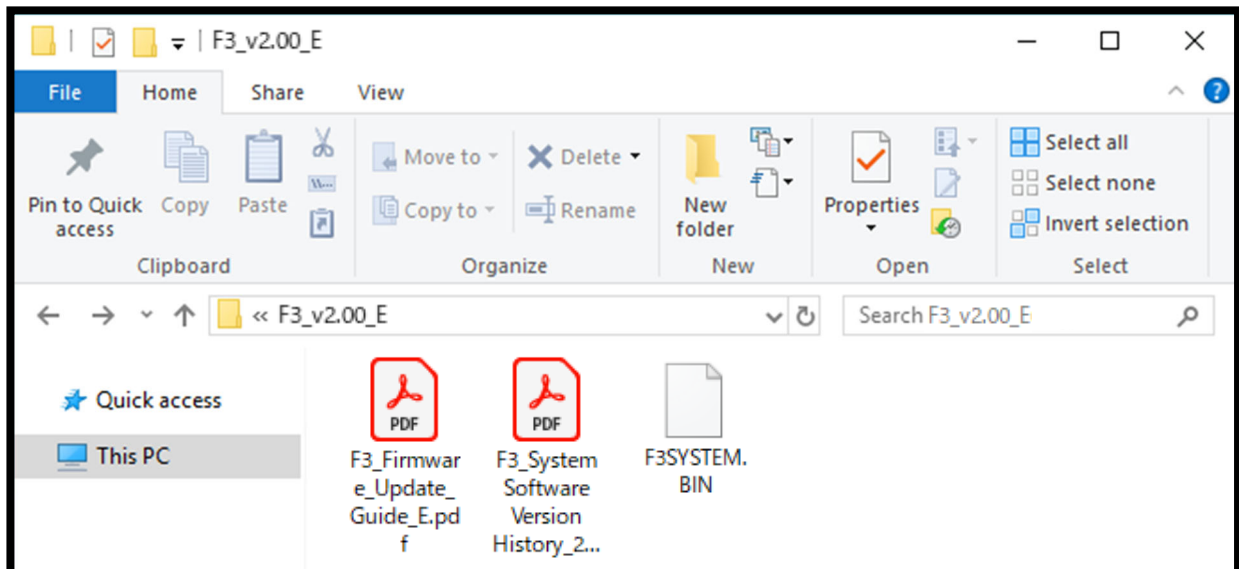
F3_v2.00_E

File Home Share View

Pin to Quick access
Copy
Paste
Clipboard

Move to
Copy to
Delete
Rename
Organize

New folder
New

Properties
Open

Select all
Select none
Invert selection
Select

« F3_v2.00_E

Search F3_v2.00_E

Quick access
This PC

PDF
F3_Firmware_Update_Guide_E.pdf

PDF
F3_System Software Version History_2...

F3SYSTEM.BIN